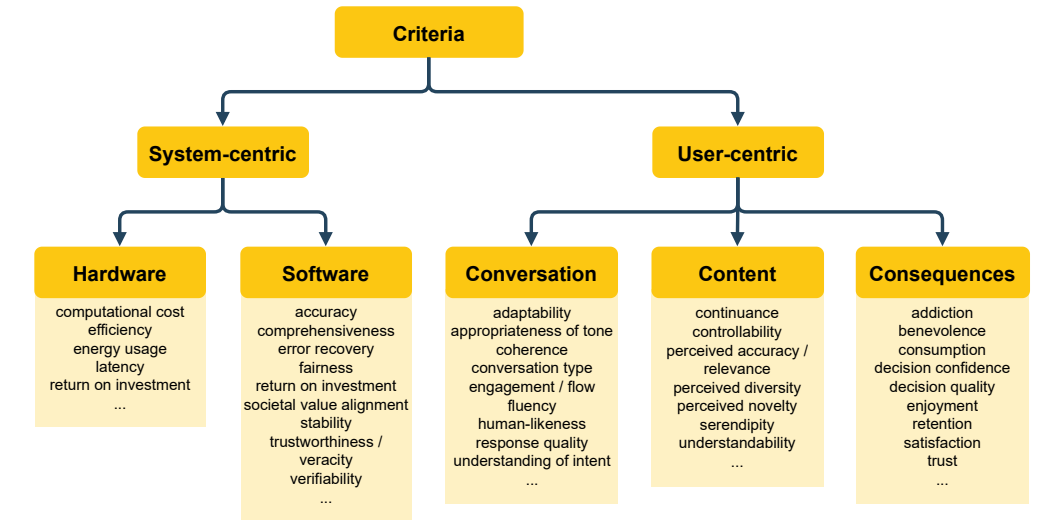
Criteria

System-centric

User-centric

Hardware

computational cost
efficiency
energy usage
latency
return on investment
...

Software

accuracy
comprehensiveness
error recovery
fairness
return on investment
societal value alignment
stability
trustworthiness / veracity
verifiability
...

Conversation

adaptability
appropriateness of tone
coherence
conversation type
engagement / flow
fluency
human-likeness
response quality
understanding of intent
...

Content

continuance
controllability
perceived accuracy / relevance
perceived diversity
perceived novelty
serendipity
understandability
...

Consequences

addiction
benevolence
consumption
decision confidence
decision quality
enjoyment
retention
satisfaction
trust
...